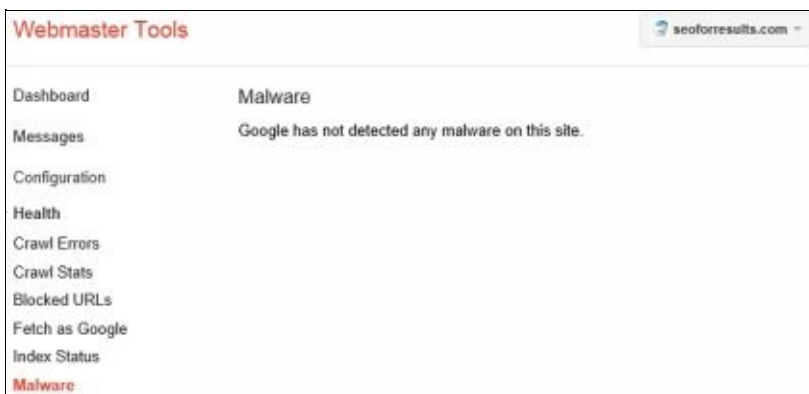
Webmaster Tools

seoforresults.com

Dashboard

Messages

Configuration

Health

Crawl Errors

Crawl Stats

Blocked URLs

Fetch as Google

Index Status

Malware

Malware

Google has not detected any malware on this site.